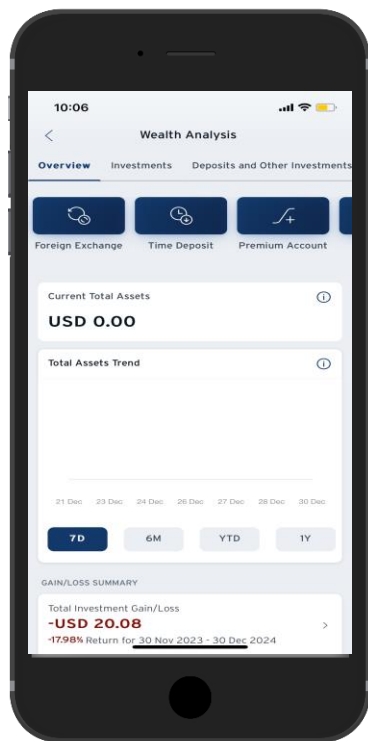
10:06

<

Wealth Analysis

Overview Investments Deposits and Other Investments

Foreign Exchange Time Deposit Premium Account

Current Total Assets

USD 0.00

Total Assets Trend

21 Dec 23 Dec 24 Dec 26 Dec 27 Dec 28 Dec 30 Dec

7D 6M YTD 1Y

GAIN/LOSS SUMMARY

Total Investment Gain/Loss

-USD 20.08

-17.98% Return for 30 Nov 2023 - 30 Dec 2024

>